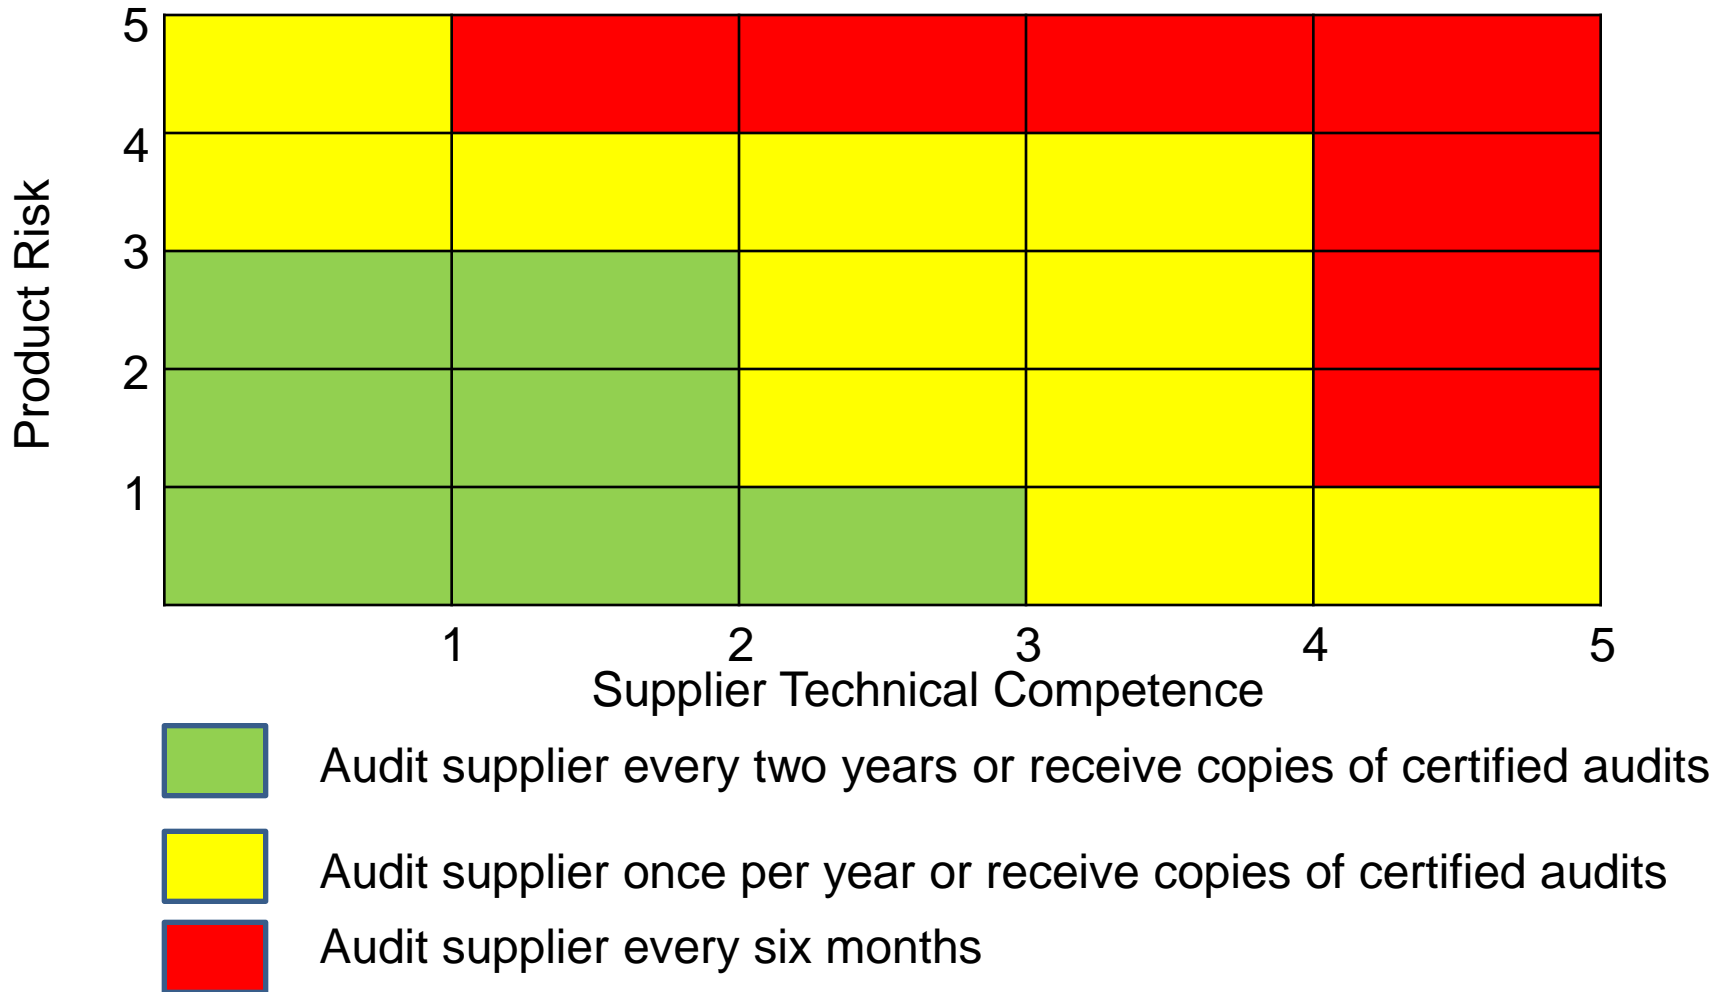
Product Risk

5
4
3
2
1

1
2
3
4
5

Supplier Technical Competence

Audit supplier every two years or receive copies of certified audits

Audit supplier once per year or receive copies of certified audits

Audit supplier every six months